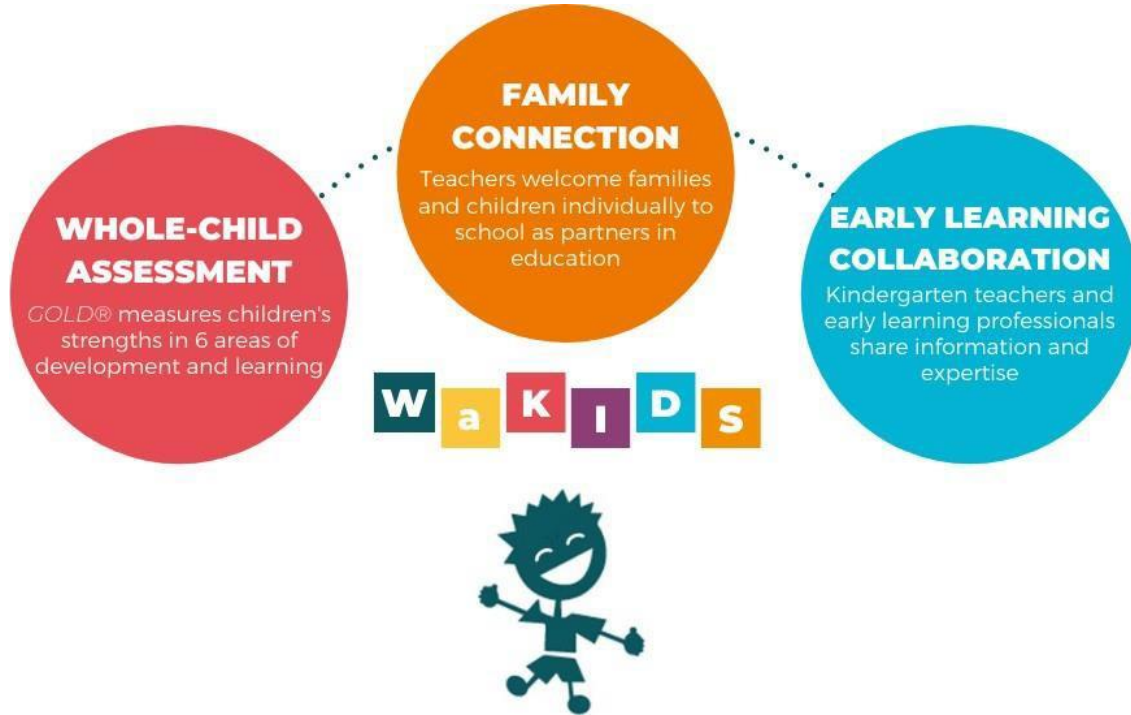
FAMILY CONNECTION

Teachers welcome families and children individually to school as partners in education

WHOLE-CHILD ASSESSMENT

GOLD® measures children's strengths in 6 areas of development and learning

EARLY LEARNING COLLABORATION

Kindergarten teachers and early learning professionals share information and expertise

WaKIDS